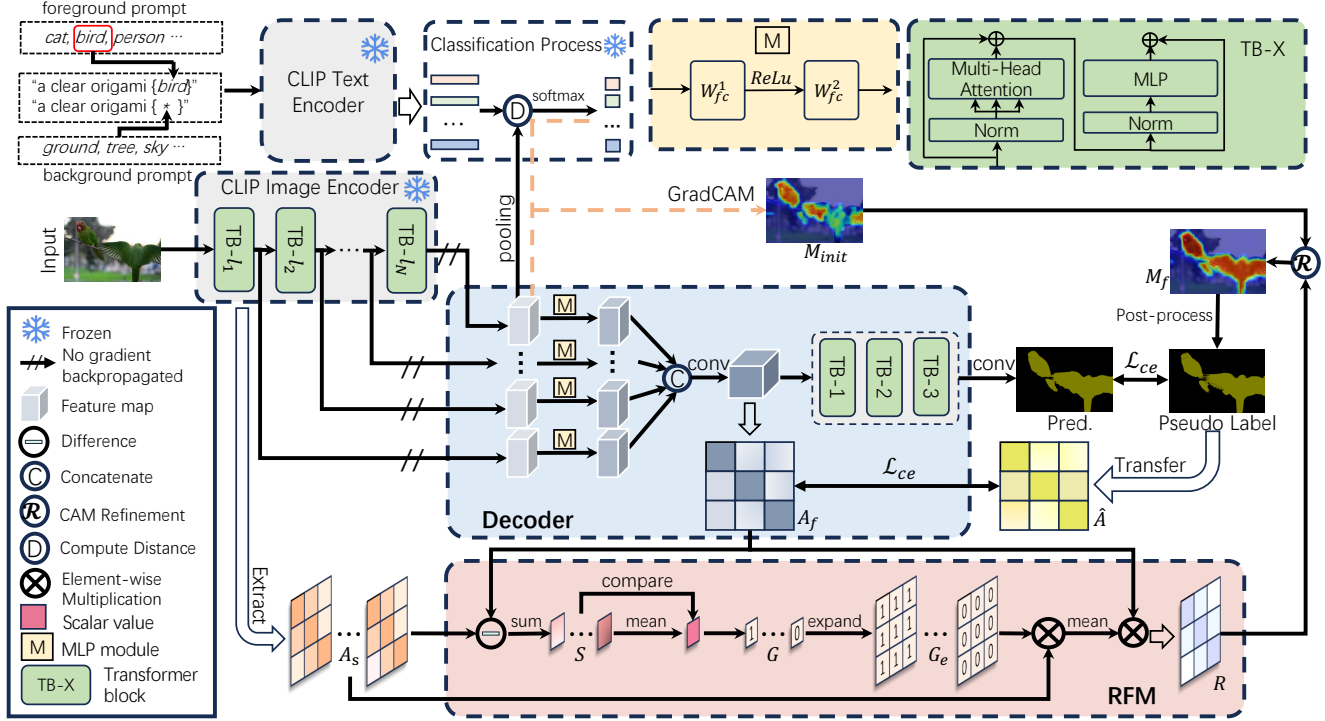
foreground prompt

cat, bird, person ···

"a clear origami {bird}"
"a clear origami { * }"

ground, tree, sky ···

background prompt

CLIP Text Encoder

Classification Process

softmax

D

M

$W_{fc}^1$

ReLu

$W_{fc}^2$

TB-X

Multi-Head Attention

Norm

MLP

Norm

CLIP Image Encoder

Input

TB-$l_1$

TB-$l_2$

TB-$l_N$

pooling

GradCAM

$M_{init}$

$M_f$

R

Post-process

Frozen

No gradient backpropagated

Feature map

Difference

Concatenate

CAM Refinement

Compute Distance

Element-wise Multiplication

Scalar value

MLP module

Transformer block

M

M

M

M

C

conv

TB-1

TB-2

TB-3

conv

$\mathcal{L}_{ce}$

Pred.

Pseudo Label

Transfer

$\mathcal{L}_{ce}$

Decoder

$A_f$

$\hat{A}$

Extract

$A_s$

sum

compare

mean

$S$

1

0

$G$

expand

1 1 1
1 1 1
1 1 1

0 0 0
0 0 0
0 0 0

$G_e$

mean

RFM

$R$